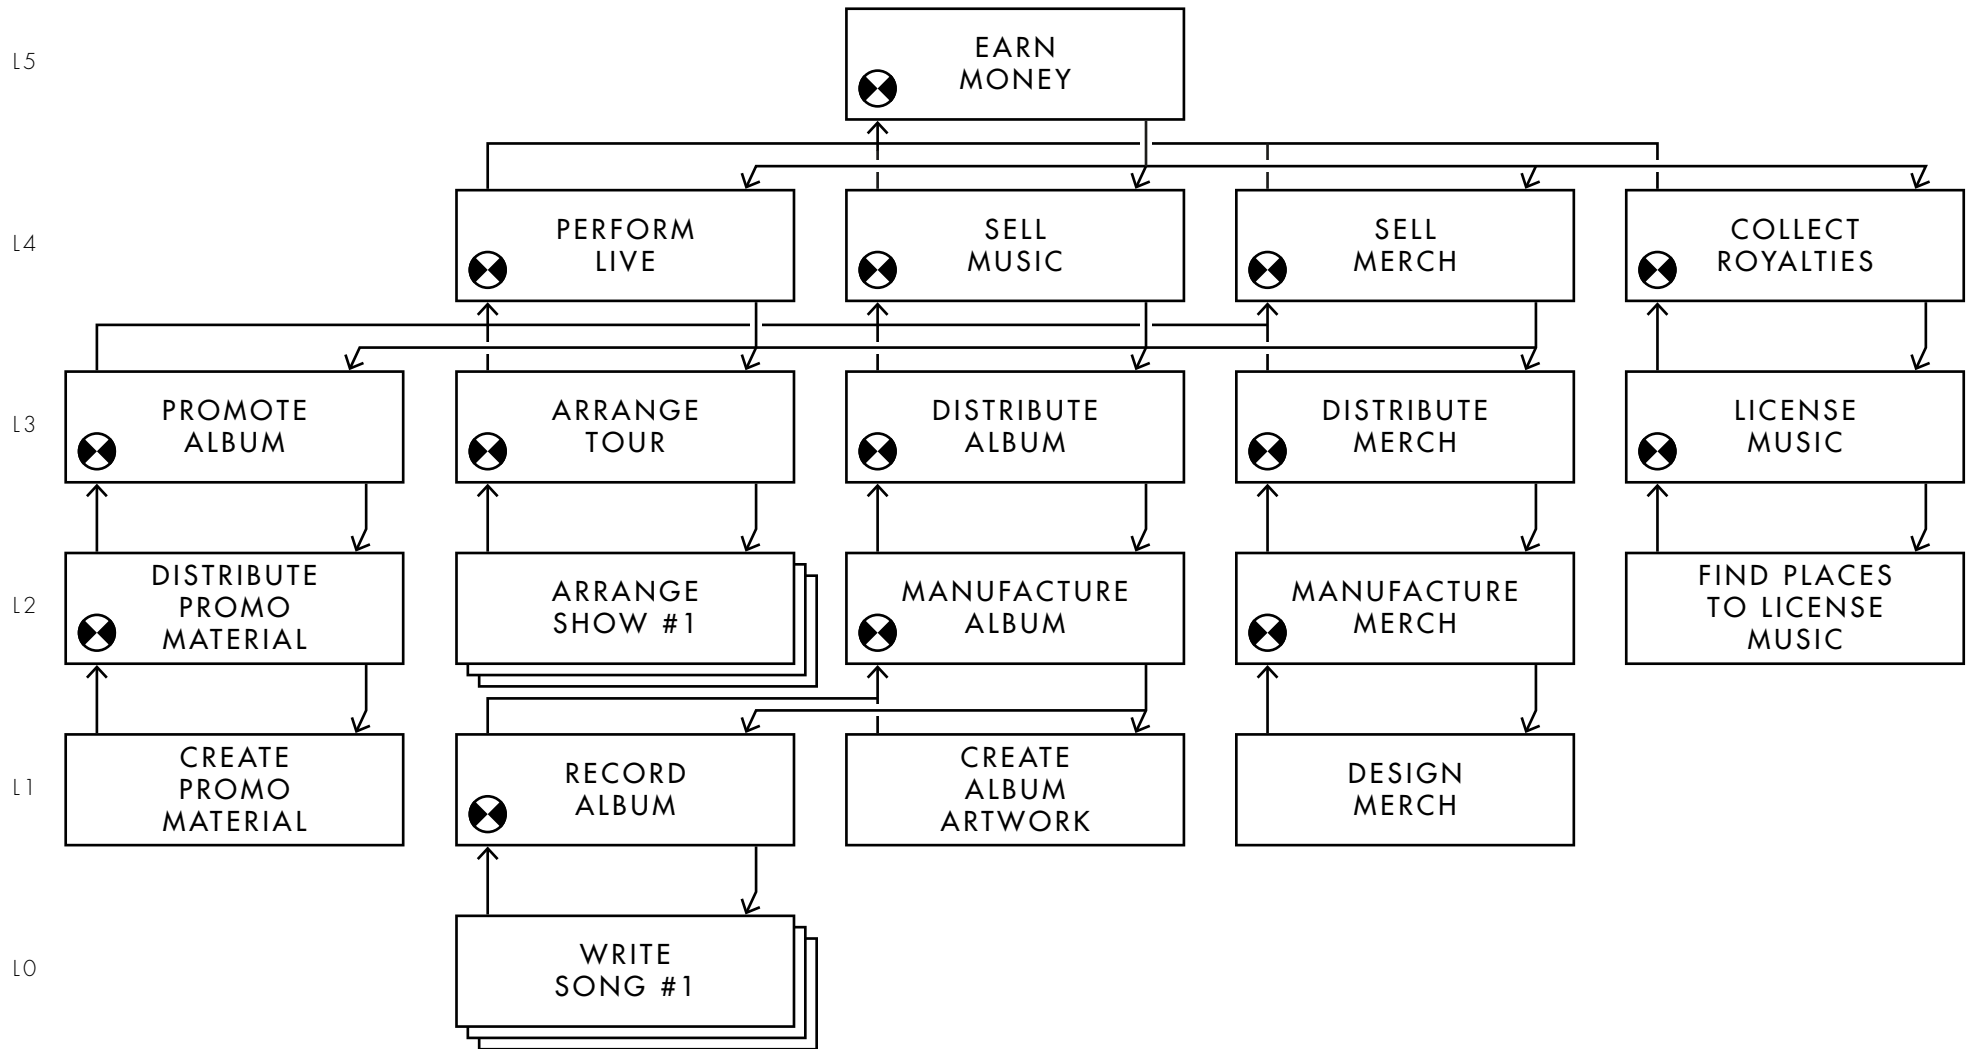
L5

EARN MONEY

L4

PERFORM LIVE

SELL MUSIC

SELL MERCH

COLLECT ROYALTIES

L3

PROMOTE ALBUM

ARRANGE TOUR

DISTRIBUTE ALBUM

DISTRIBUTE MERCH

LICENSE MUSIC

L2

DISTRIBUTE PROMO MATERIAL

ARRANGE SHOW #1

MANUFACTURE ALBUM

MANUFACTURE MERCH

FIND PLACES TO LICENSE MUSIC

L1

CREATE PROMO MATERIAL

RECORD ALBUM

CREATE ALBUM ARTWORK

DESIGN MERCH

L0

WRITE SONG #1